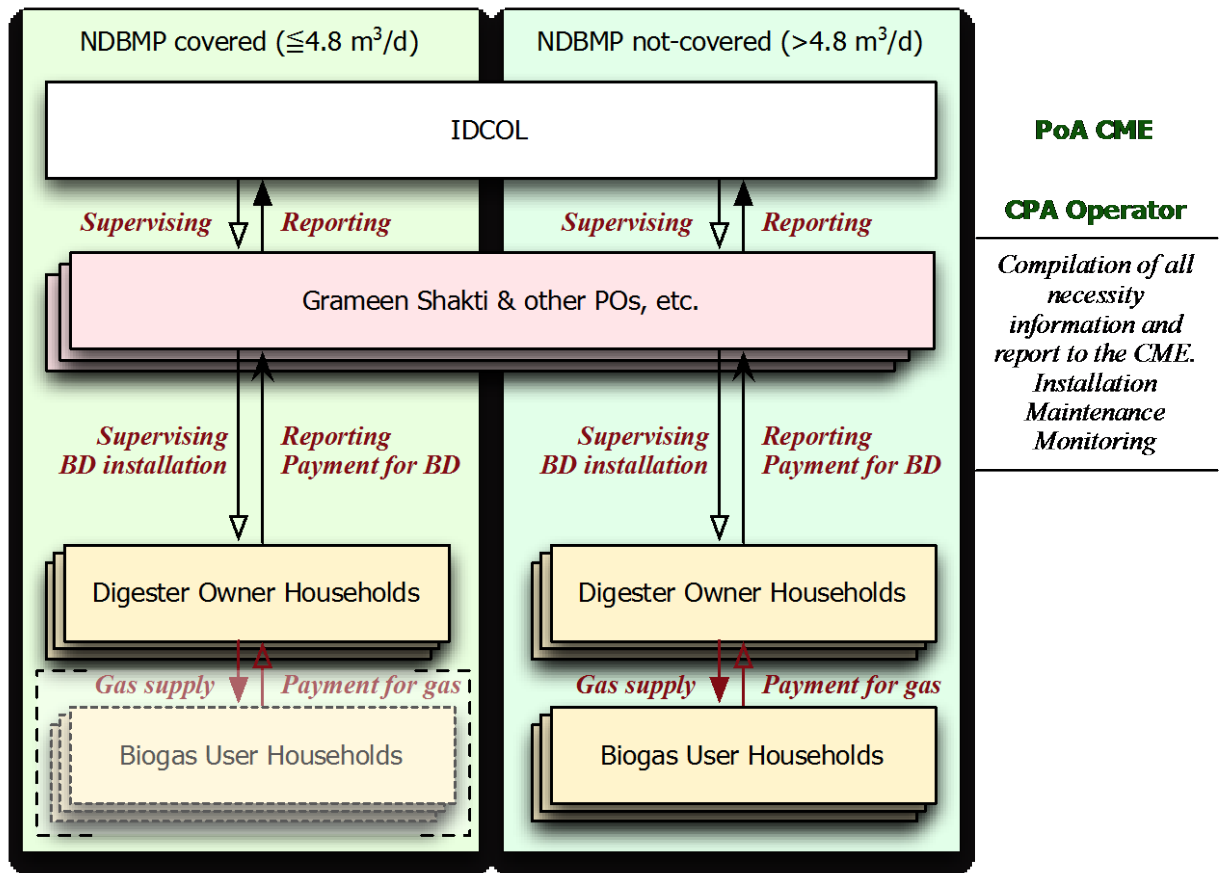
NDBMP covered (≦4.8 m$^3$/d)

NDBMP not-covered (>4.8 m$^3$/d)

IDCOL

PoA CME

Supervising

Reporting

Supervising

Reporting

CPA Operator

Grameen Shakti & other POs, etc.

Compilation of all necessity information and report to the CME. Installation Maintenance Monitoring

Supervising BD installation

Reporting Payment for BD

Supervising BD installation

Reporting Payment for BD

Digester Owner Households

Digester Owner Households

Gas supply

Payment for gas

Gas supply

Payment for gas

Biogas User Households

Biogas User Households